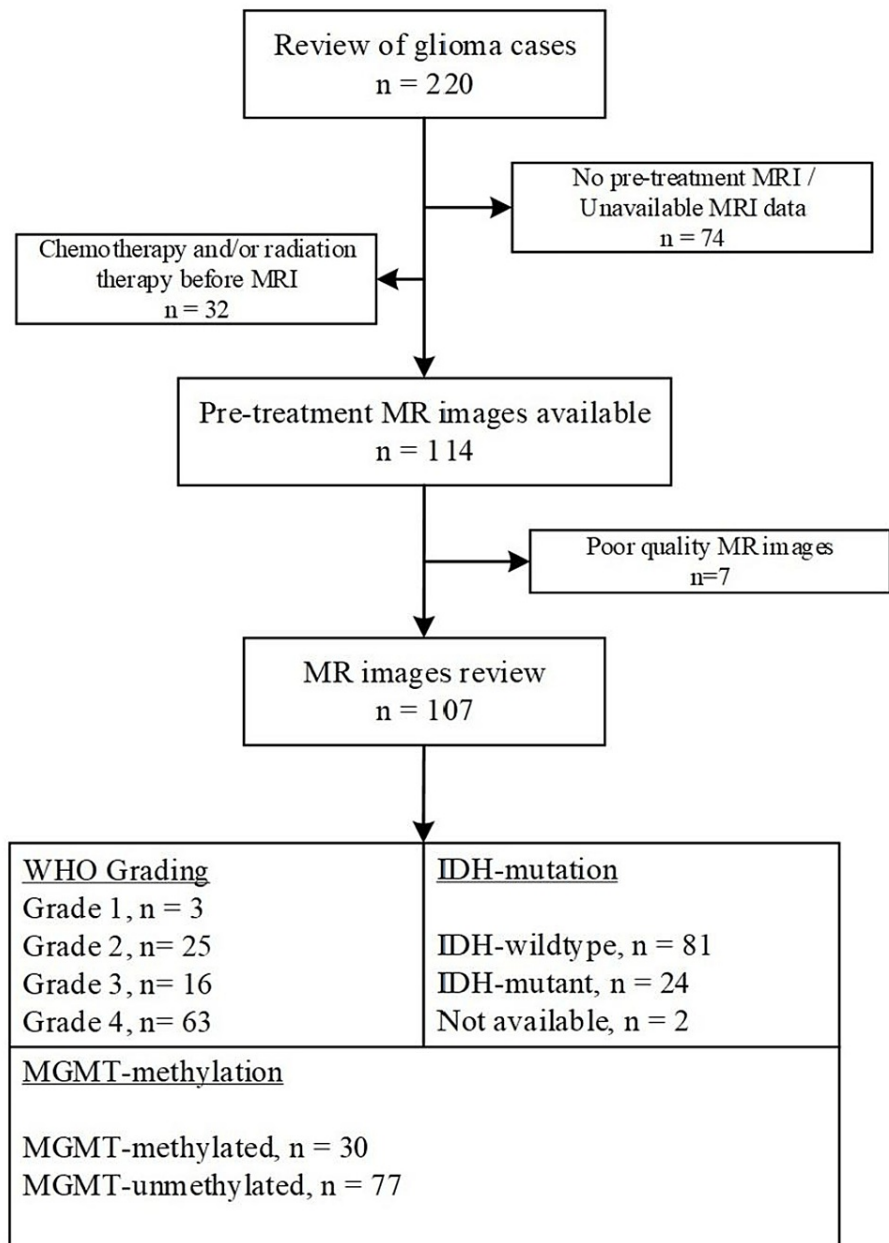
Review of glioma cases
n = 220

No pre-treatment MRI / Unavailable MRI data
n = 74

Chemotherapy and/or radiation therapy before MRI
n = 32

Pre-treatment MR images available
n = 114

Poor quality MR images
n=7

MR images review
n = 107

WHO Grading
Grade 1, n = 3
Grade 2, n= 25
Grade 3, n= 16
Grade 4, n= 63

IDH-mutation

IDH-wildtype, n = 81
IDH-mutant, n = 24
Not available, n = 2

MGMT-methylation

MGMT-methylated, n = 30
MGMT-unmethylated, n = 77